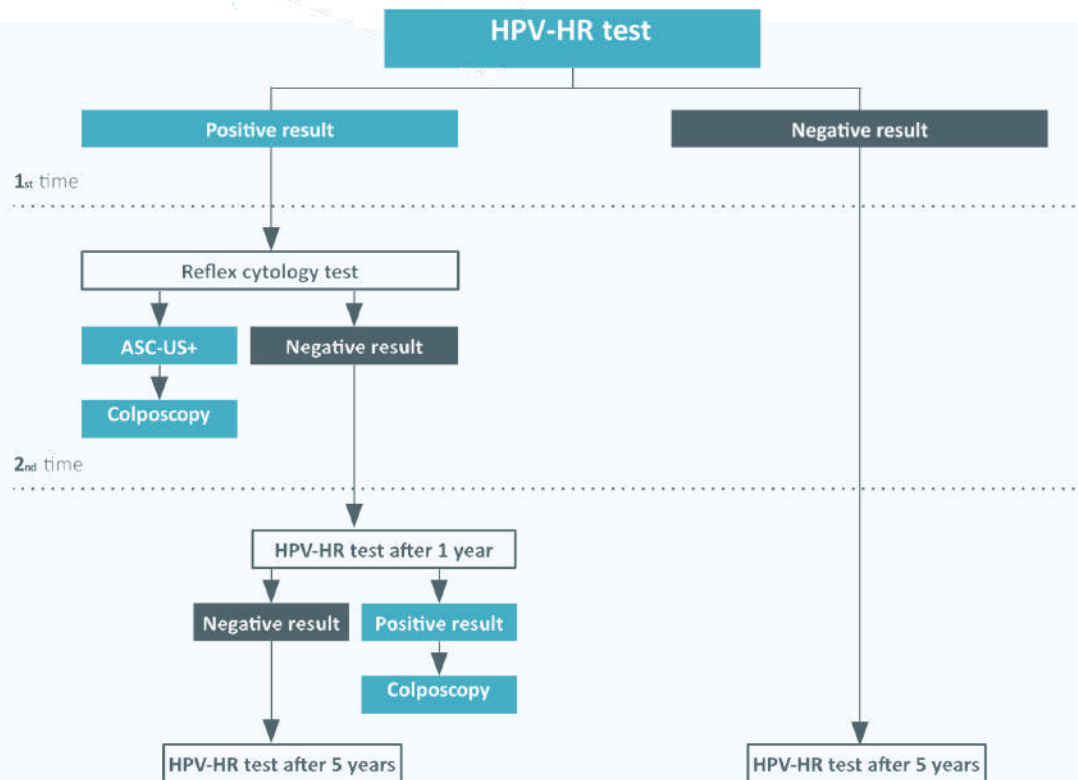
HPV-HR test

Positive result

Negative result

$1_{st}$ time

Reflex cytology test

ASC-US+

Negative result

Colposcopy

$2_{nd}$ time

HPV-HR test after 1 year

Negative result

Positive result

Colposcopy

HPV-HR test after 5 years

HPV-HR test after 5 years